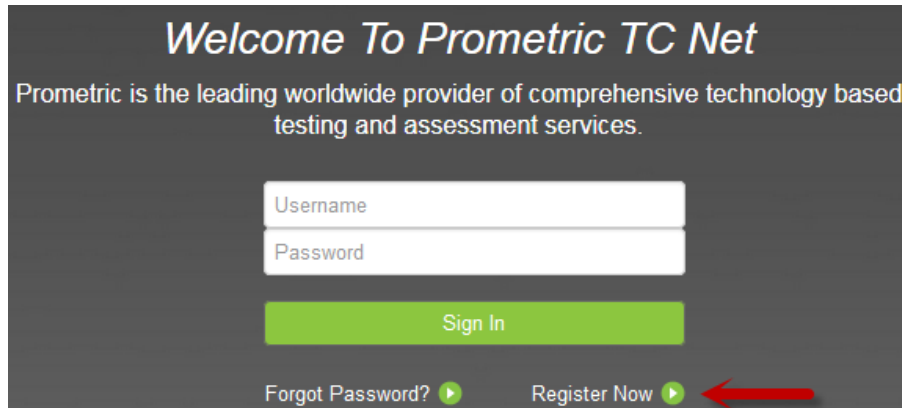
Welcome To Prometric TC Net

Prometric is the leading worldwide provider of comprehensive technology based testing and assessment services.

Username

Password

Sign In

Forgot Password?

Register Now